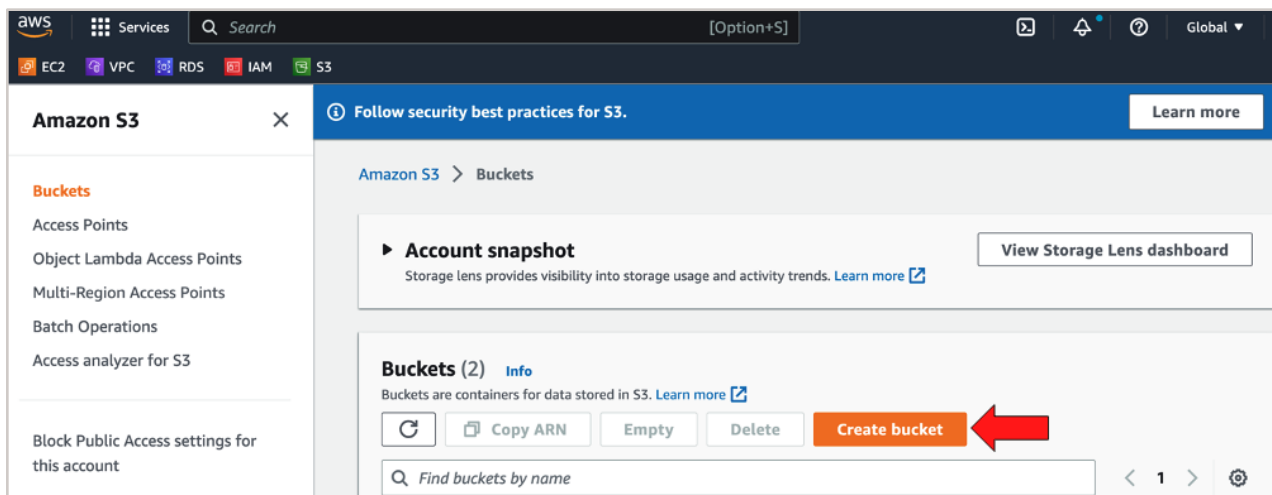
aws Services Search [Option+S] Global ▼

EC2 VPC RDS IAM S3

Amazon S3 ✕

Buckets
Access Points
Object Lambda Access Points
Multi-Region Access Points
Batch Operations
Access analyzer for S3

Block Public Access settings for this account

Follow security best practices for S3. Learn more

Amazon S3 > Buckets

▶ Account snapshot
Storage lens provides visibility into storage usage and activity trends. Learn more

View Storage Lens dashboard

Buckets (2) Info
Buckets are containers for data stored in S3. Learn more

Copy ARN Empty Delete Create bucket

Find buckets by name

< 1 >